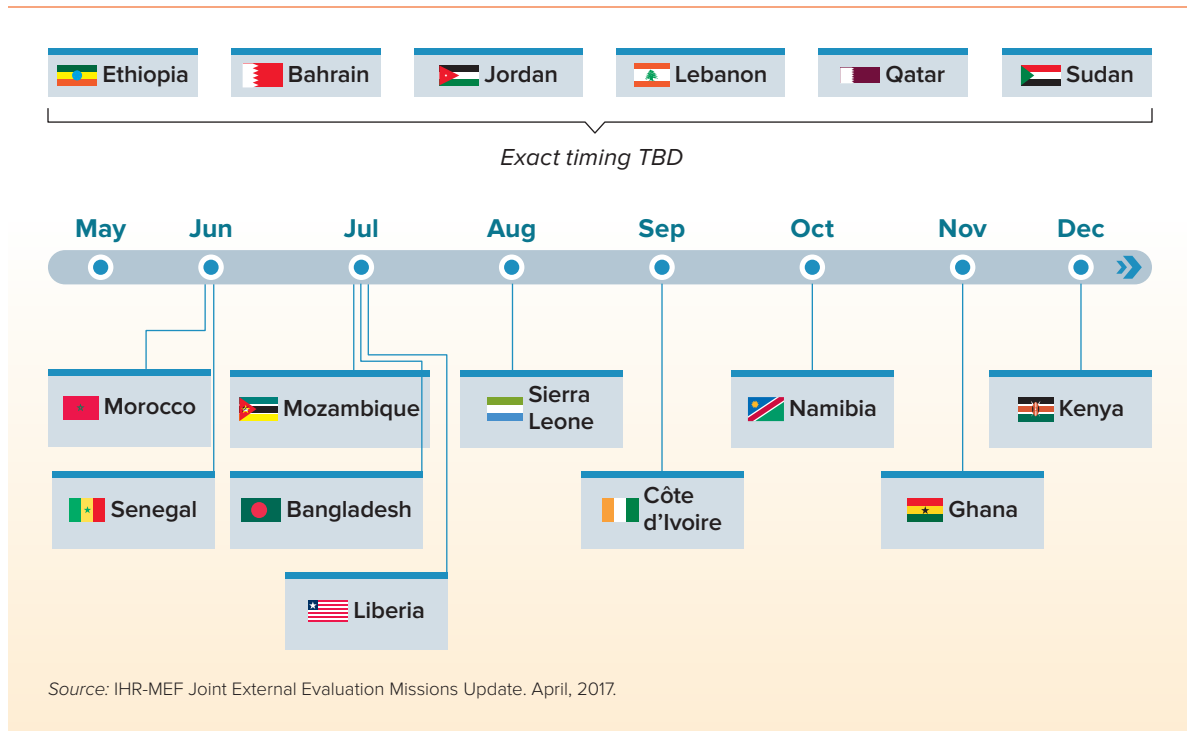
Ethiopia
Bahrain
Jordan
Lebanon
Qatar
Sudan

Exact timing TBD

May
Jun
Jul
Aug
Sep
Oct
Nov
Dec

Morocco
Senegal
Mozambique
Bangladesh
Liberia
Sierra Leone
Côte d'Ivoire
Namibia
Ghana
Kenya

Source: IHR-MEF Joint External Evaluation Missions Update. April, 2017.